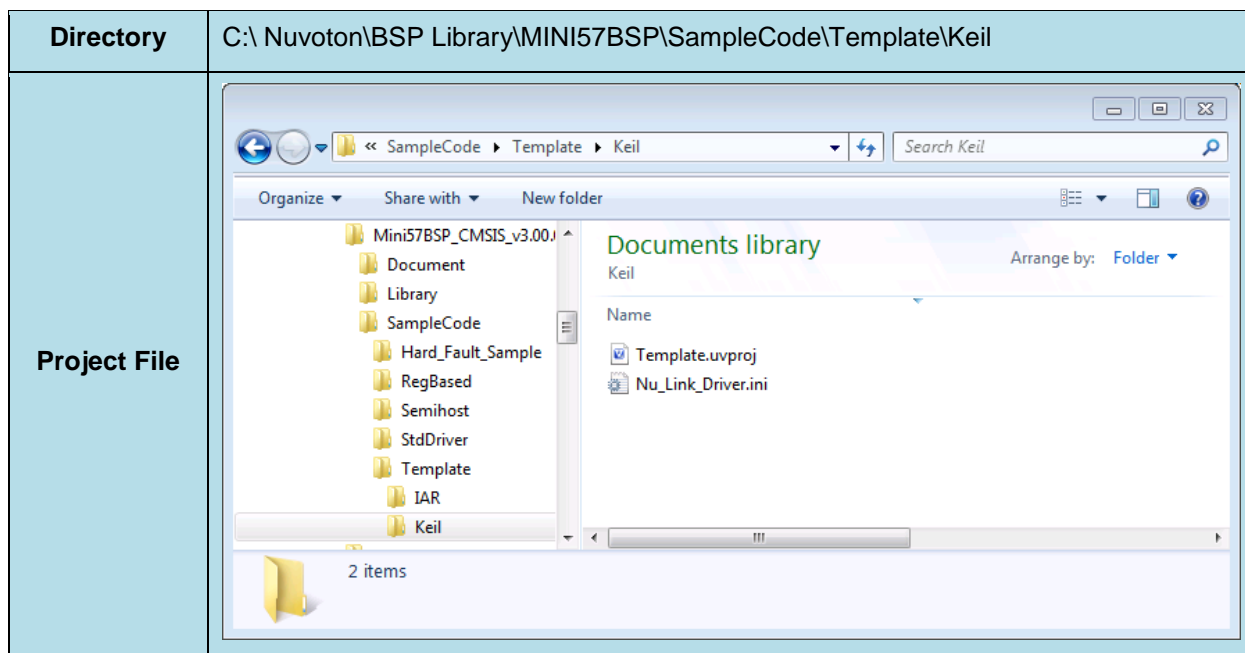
| Directory | C:\ Nuvoton\BSP Library\MINI57BSP\SampleCode\Template\Keil |
|---|---|
| Project File | « SampleCode ▸ Template ▸ Keil<br>Search Keil<br>Organize ▾ Share with ▾ New folder<br>Mini57BSP_CMSIS_v3.00.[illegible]<br>Document<br>Library<br>SampleCode<br>Hard_Fault_Sample<br>RegBased<br>Semihost<br>StdDriver<br>Template<br>IAR<br>Keil<br>Documents library<br>Keil<br>Arrange by: Folder ▾<br>Name<br>Template.uvproj<br>Nu_Link_Driver.ini<br>III<br>2 items |